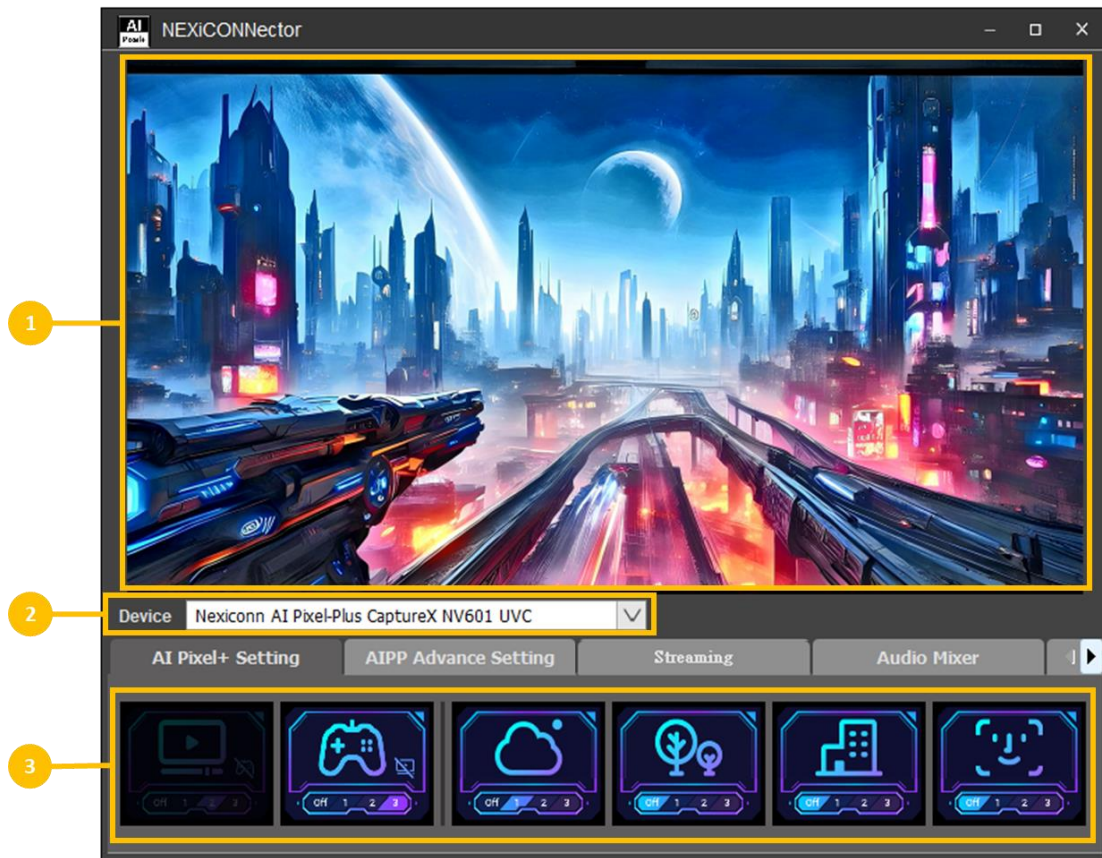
AI Pixels NEXiCONNector

1

2

Device Nexiconn AI Pixel-Plus CaptureX NV601 UVC

AI Pixel+ Setting
AIPP Advance Setting
Streaming
Audio Mixer

3

Off 1 2 3
Off 1 2 3
Off 1 2 3
Off 1 2 3
Off 1 2 3
Off 1 2 3